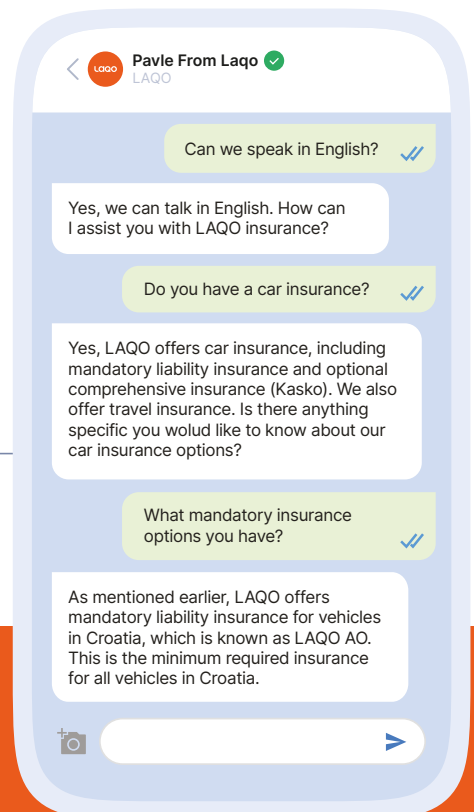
LAQO

Pavle From Laqo
LAQO

Can we speak in English?

Yes, we can talk in English. How can I assist you with LAQO insurance?

Do you have a car insurance?

Yes, LAQO offers car insurance, including mandatory liability insurance and optional comprehensive insurance (Kasko). We also offer travel insurance. Is there anything specific you wolud like to know about our car insurance options?

What mandatory insurance options you have?

As mentioned earlier, LAQO offers mandatory liability insurance for vehicles in Croatia, which is known as LAQO AO. This is the minimum required insurance for all vehicles in Croatia.